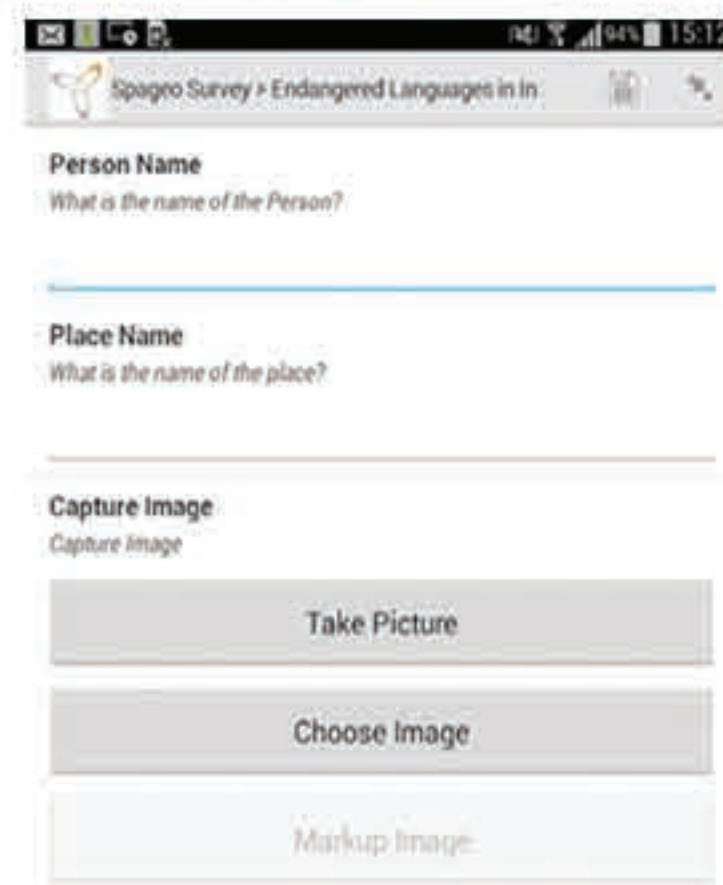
94% 15:12

Spageo Survey > Endangered Languages in In

Person Name
What is the name of the Person?

Place Name
What is the name of the place?

Capture Image
Capture Image

Take Picture

Choose Image

Markup Image